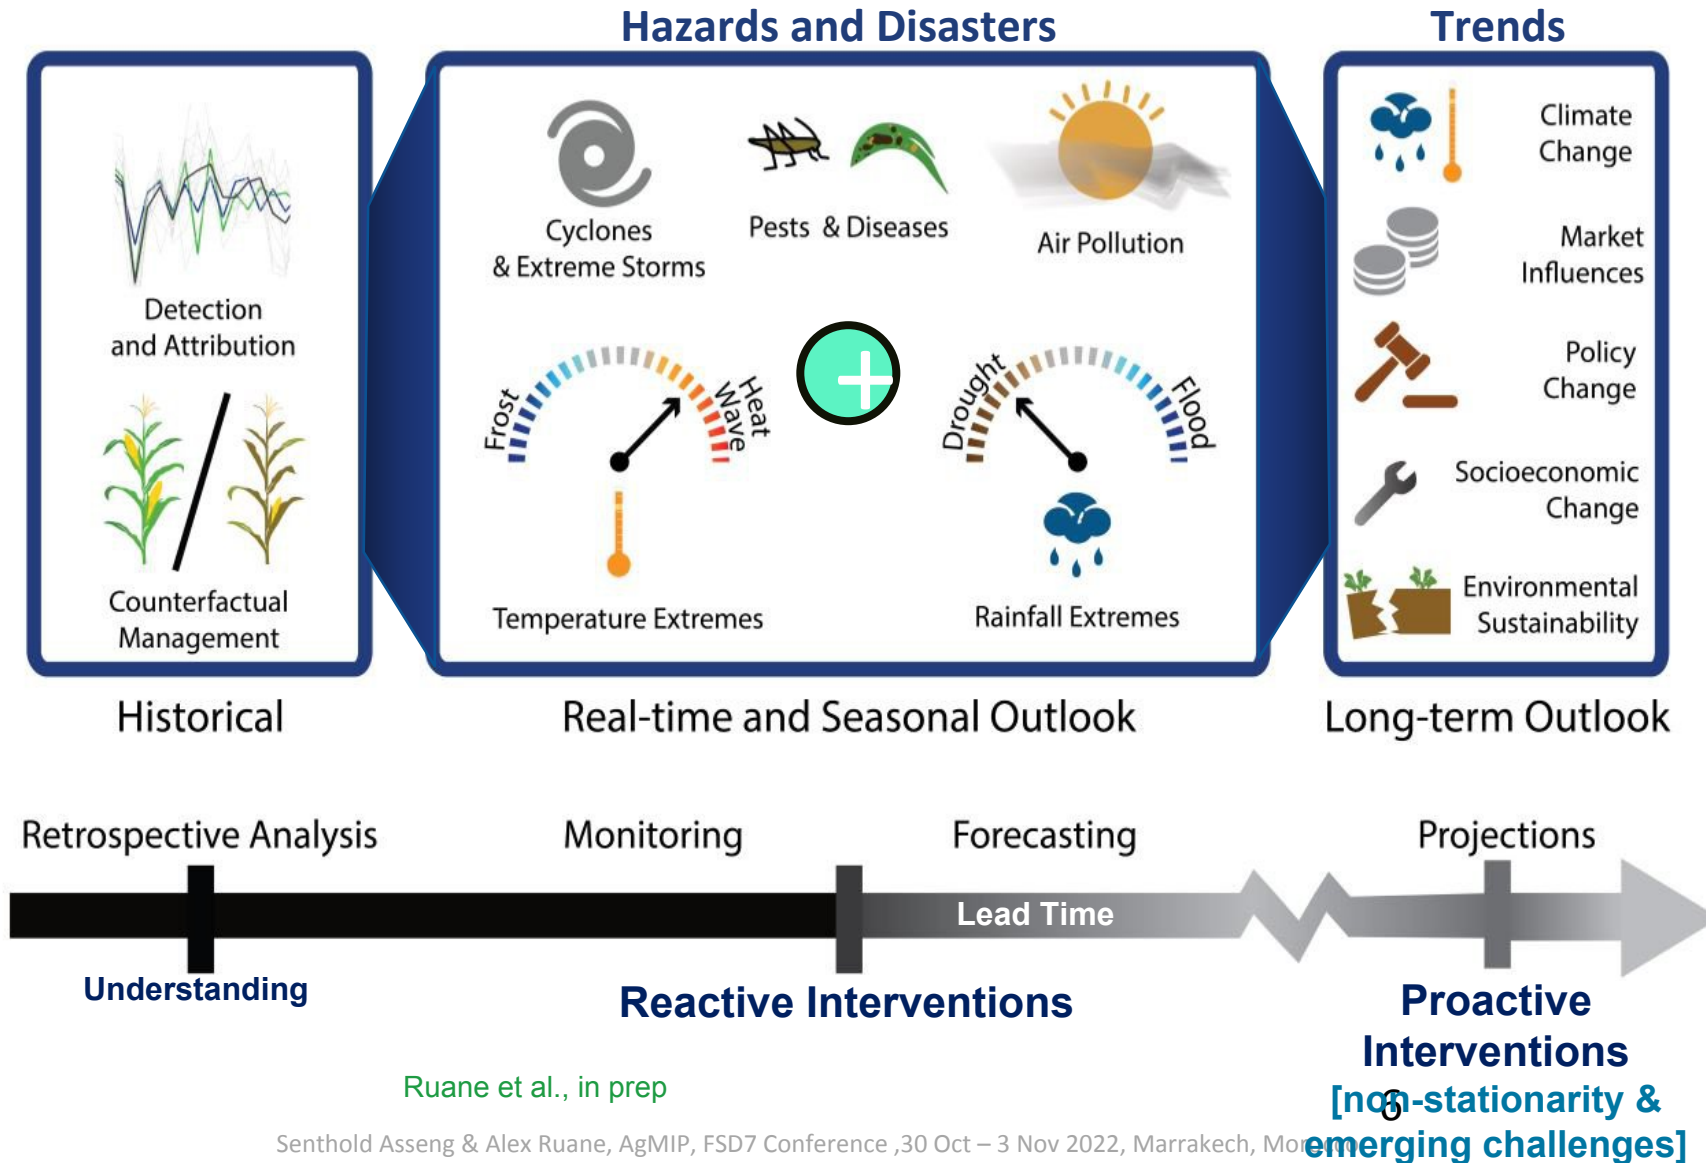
Hazards and Disasters

Trends

Detection and Attribution

Counterfactual Management

Cyclones & Extreme Storms

Pests & Diseases

Air Pollution

Frost

Heat Wave

Drought

Flood

Temperature Extremes

Rainfall Extremes

Climate Change

Market Influences

Policy Change

Socioeconomic Change

Environmental Sustainability

Historical

Real-time and Seasonal Outlook

Long-term Outlook

Retrospective Analysis

Monitoring

Forecasting

Projections

Lead Time

Understanding

Reactive Interventions

Proactive Interventions [non-stationarity & emerging challenges]

Ruane et al., in prep

6

Senthold Asseng & Alex Ruane, AgMIP, FSD7 Conference ,30 Oct – 3 Nov 2022, Marrakech, Mor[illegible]